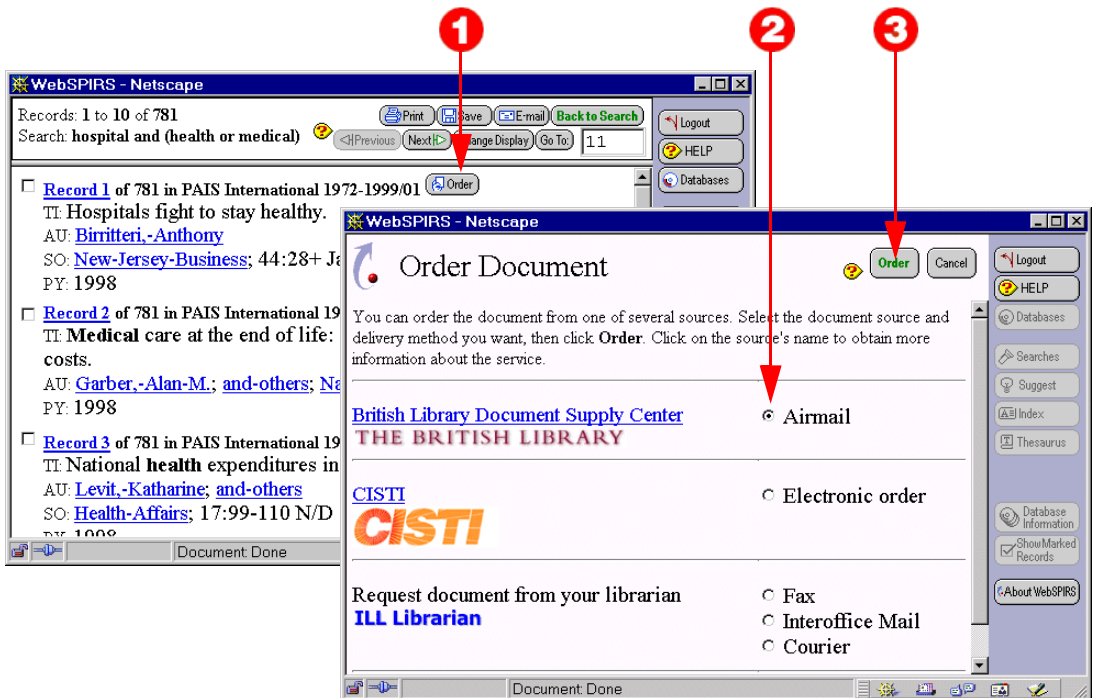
1
2
3

WebSPIRS - Netscape

Records: 1 to 10 of 781
Search: hospital and (health or medical)

Print
Save
E-mail
Back to Search
◁Previous
Next▷
Change Display
Go To:
11

Logout
HELP
Databases

Record 1 of 781 in PAIS International 1972-1999/01 Order
TI: Hospitals fight to stay healthy.
AU: Birritteri,-Anthony
SO: New-Jersey-Business; 44:28+ Ja

PY: 1998

Record 2 of 781 in PAIS International 19
TI: **Medical** care at the end of life: costs.
AU: Garber,-Alan-M.; and-others; Na
PY: 1998

Record 3 of 781 in PAIS International 19
TI: National **health** expenditures in
AU: Levit,-Katharine; and-others
SO: Health-Affairs; 17:99-110 N/D
PY: 1998

Document: Done

WebSPIRS - Netscape

Order Document

Order
Cancel

Logout
HELP
Databases
Searches
Suggest
Index
Thesaurus
Database Information
Show Marked Records
About WebSPIRS

You can order the document from one of several sources. Select the document source and delivery method you want, then click **Order**. Click on the source's name to obtain more information about the service.

British Library Document Supply Center
THE BRITISH LIBRARY
Airmail

CISTI
CISTI
Electronic order

Request document from your librarian
ILL Librarian
Fax
Interoffice Mail
Courier

Document: Done